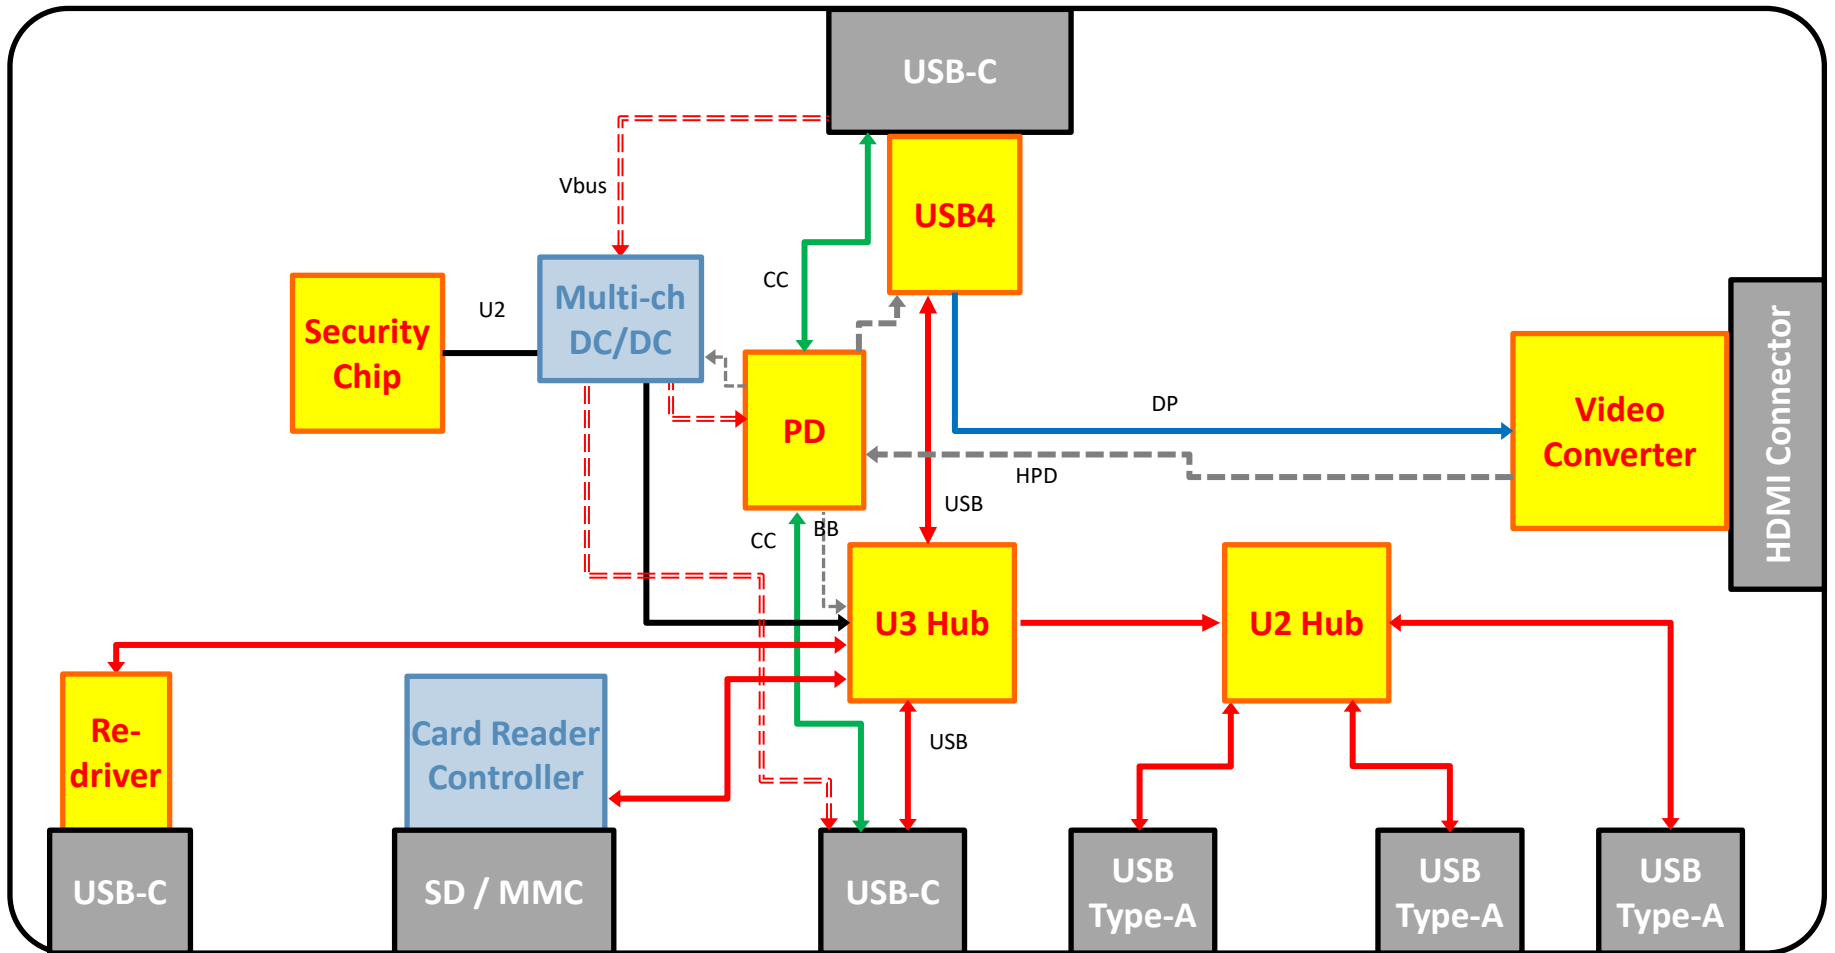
USB-C

Vbus

USB4

CC

U2

Security Chip

Multi-ch DC/DC

PD

DP

Video Converter

HDMI Connector

HPD

USB

CC

BB

U3 Hub

U2 Hub

Re-driver

Card Reader Controller

USB

USB-C

SD / MMC

USB-C

USB Type-A

USB Type-A

USB Type-A